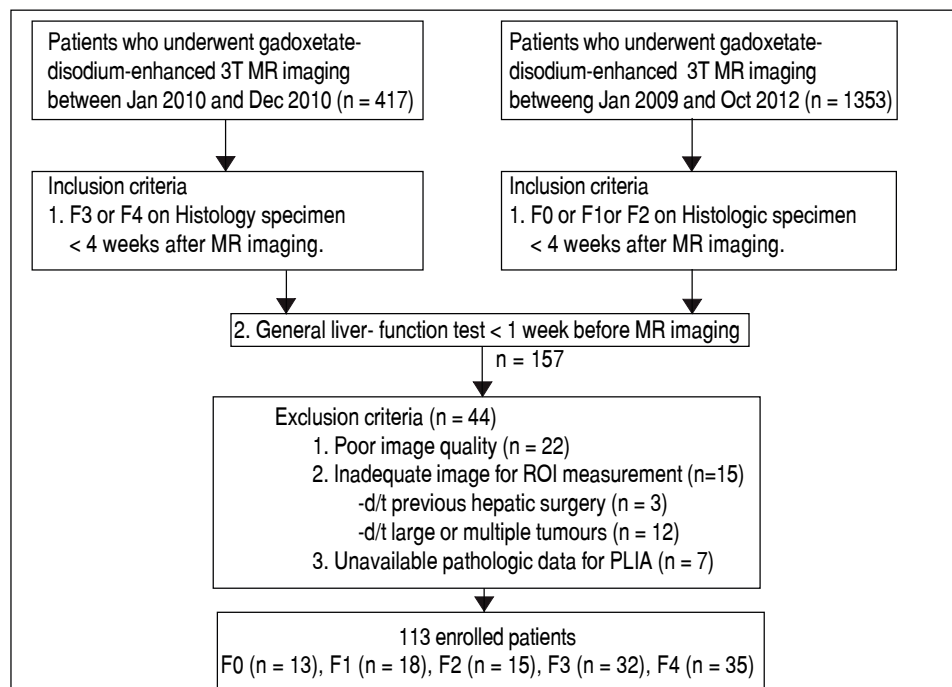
Patients who underwent gadoxetate-disodium-enhanced 3T MR imaging between Jan 2010 and Dec 2010 (n = 417)

Patients who underwent gadoxetate-disodium-enhanced 3T MR imaging betweeng Jan 2009 and Oct 2012 (n = 1353)

Inclusion criteria
1. F3 or F4 on Histology specimen < 4 weeks after MR imaging.

Inclusion criteria
1. F0 or F1or F2 on Histologic specimen < 4 weeks after MR imaging.

2. General liver- function test < 1 week before MR imaging

n = 157

Exclusion criteria (n = 44)
1. Poor image quality (n = 22)
2. Inadequate image for ROI measurement (n=15)
-d/t previous hepatic surgery (n = 3)
-d/t large or multiple tumours (n = 12)
3. Unavailable pathologic data for PLIA (n = 7)

113 enrolled patients
F0 (n = 13), F1 (n = 18), F2 (n = 15), F3 (n = 32), F4 (n = 35)